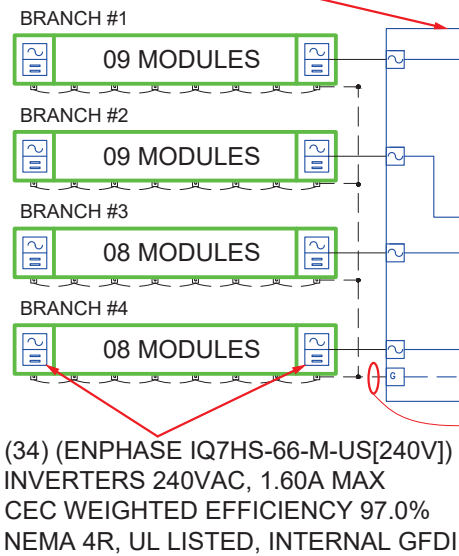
BRANCH #1

09 MODULES

BRANCH #2

09 MODULES

BRANCH #3

08 MODULES

BRANCH #4

08 MODULES

G

(34) (ENPHASE IQ7HS-66-M-US[240V]) INVERTERS 240VAC, 1.60A MAX CEC WEIGHTED EFFICIENCY 97.0% NEMA 4R, UL LISTED, INTERNAL GFDI